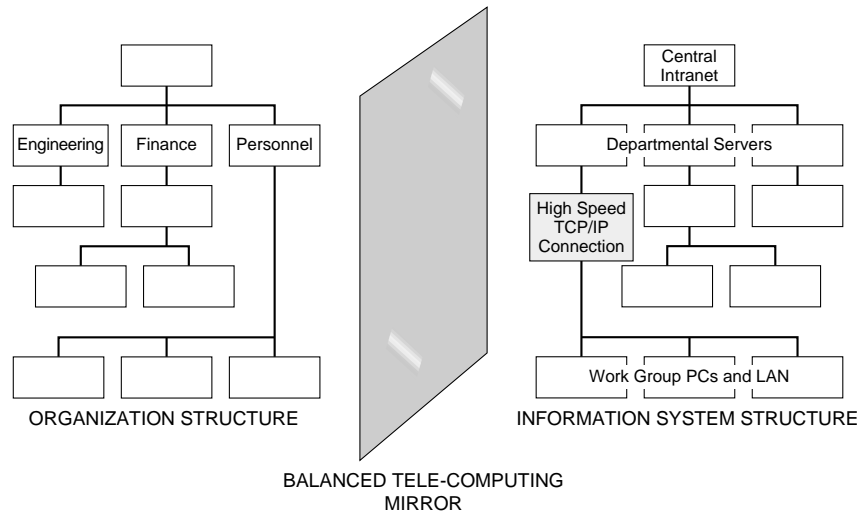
Engineering

Finance

Personnel

ORGANIZATION STRUCTURE

Central Intranet

Departmental Servers

High Speed TCP/IP Connection

Work Group PCs and LAN

INFORMATION SYSTEM STRUCTURE

BALANCED TELE-COMPUTING MIRROR